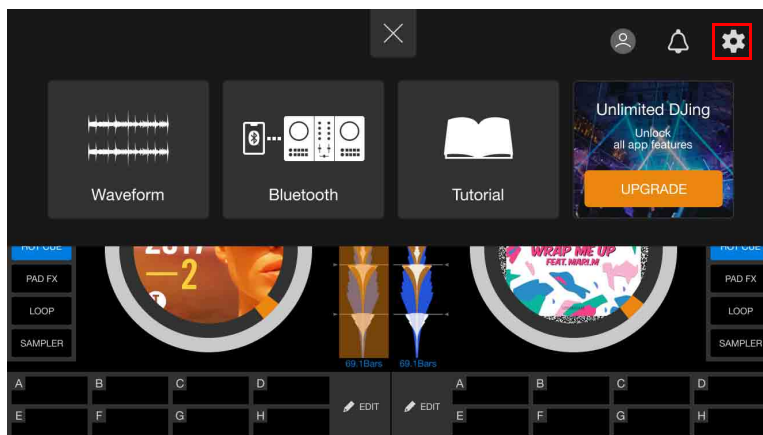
Waveform

Bluetooth

Tutorial

Unlimited DJing
Unlock all app features
UPGRADE

HOT CUE
PAD FX
LOOP
SAMPLER

2017
—2

WRAP ME UP
FEAT. MARLIN

69.1Bars
69.1Bars

HOT CUE
PAD FX
LOOP
SAMPLER

A B C D
E F G H
EDIT
EDIT
A B C D
E F G H